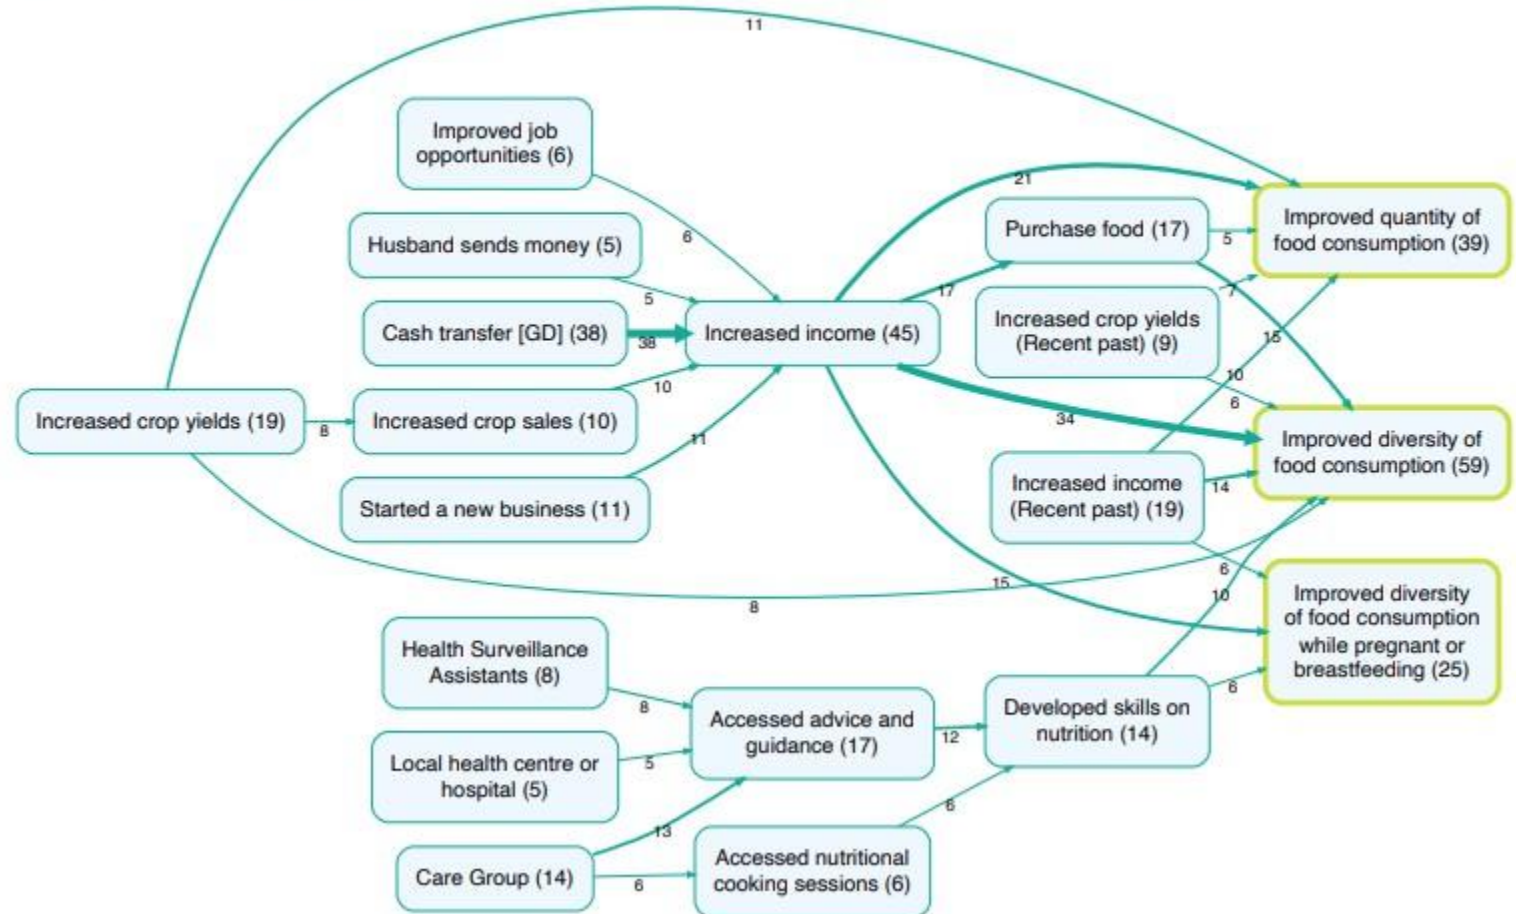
11

Improved job opportunities (6)

21

Purchase food (17)

5

Improved quantity of food consumption (39)

6

Husband sends money (5)

5

17

Increased crop yields (Recent past) (9)

7

Cash transfer [GD] (38)

38

Increased income (45)

15

10

Increased crop yields (19)

8

Increased crop sales (10)

10

6

11

34

Improved diversity of food consumption (59)

Started a new business (11)

Increased income (Recent past) (19)

14

15

6

8

10

Improved diversity of food consumption while pregnant or breastfeeding (25)

Health Surveillance Assistants (8)

8

Accessed advice and guidance (17)

12

Developed skills on nutrition (14)

6

Local health centre or hospital (5)

5

6

13

Care Group (14)

6

Accessed nutritional cooking sessions (6)